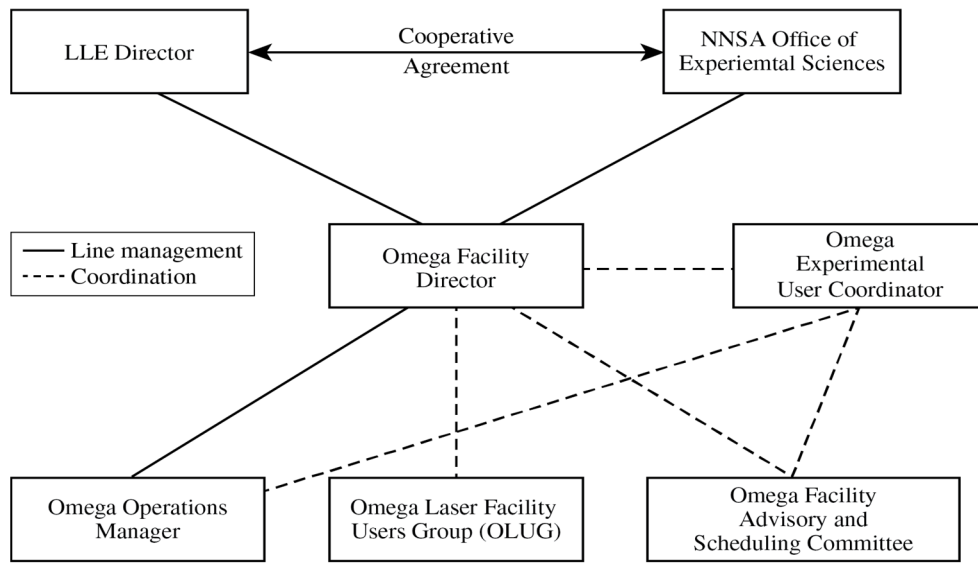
LLE Director

Cooperative Agreement

NNSA Office of Experiemtal Sciences

Line management
Coordination

Omega Facility Director

Omega Experimental User Coordinator

Omega Operations Manager

Omega Laser Facility Users Group (OLUG)

Omega Facility Advisory and Scheduling Committee